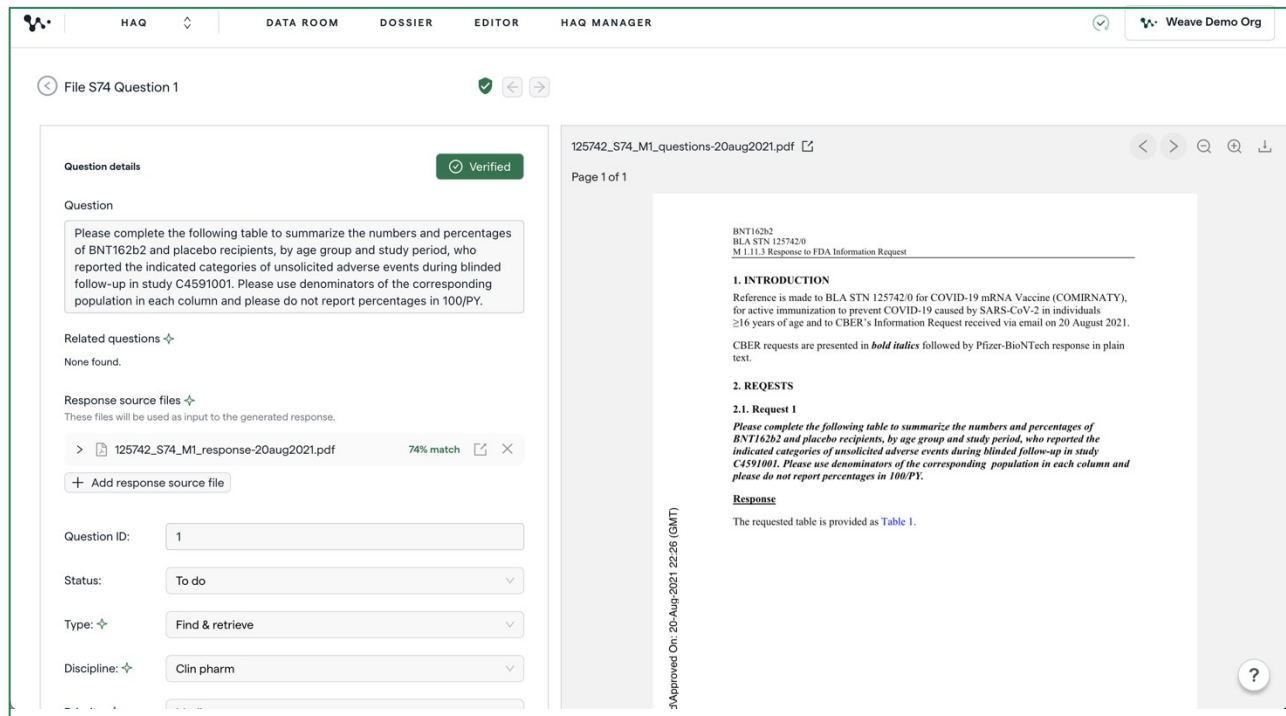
HAQ DATA ROOM DOSSIER EDITOR HAQ MANAGER

Weave Demo Org

File S74 Question 1

Question details

Verified

Question

Please complete the following table to summarize the numbers and percentages of BNT162b2 and placebo recipients, by age group and study period, who reported the indicated categories of unsolicited adverse events during blinded follow-up in study C4591001. Please use denominators of the corresponding population in each column and please do not report percentages in 100/PY.

Related questions

None found.

Response source files

These files will be used as input to the generated response.

125742_S74_M1_response-20aug2021.pdf 74% match

+ Add response source file

Question ID: 1

Status: To do

Type: Find & retrieve

Discipline: Clin pharm

125742_S74_M1_questions-20aug2021.pdf

Page 1 of 1

BNT162b2
BLA STN 125742/0
M 1.11.3 Response to FDA Information Request

1. INTRODUCTION

Reference is made to BLA STN 125742/0 for COVID-19 mRNA Vaccine (COMIRNATY), for active immunization to prevent COVID-19 caused by SARS-CoV-2 in individuals ≥16 years of age and to CBER's Information Request received via email on 20 August 2021.

CBER requests are presented in ***bold italics*** followed by Pfizer-BioNTech response in plain text.

2. REQESTS

2.1. Request 1

***Please complete the following table to summarize the numbers and percentages of BNT162b2 and placebo recipients, by age group and study period, who reported the indicated categories of unsolicited adverse events during blinded follow-up in study C4591001. Please use denominators of the corresponding population in each column and please do not report percentages in 100/PY.***

Response

The requested table is provided as Table 1.

dApproved On: 20-Aug-2021 22:26 (GMT)

?